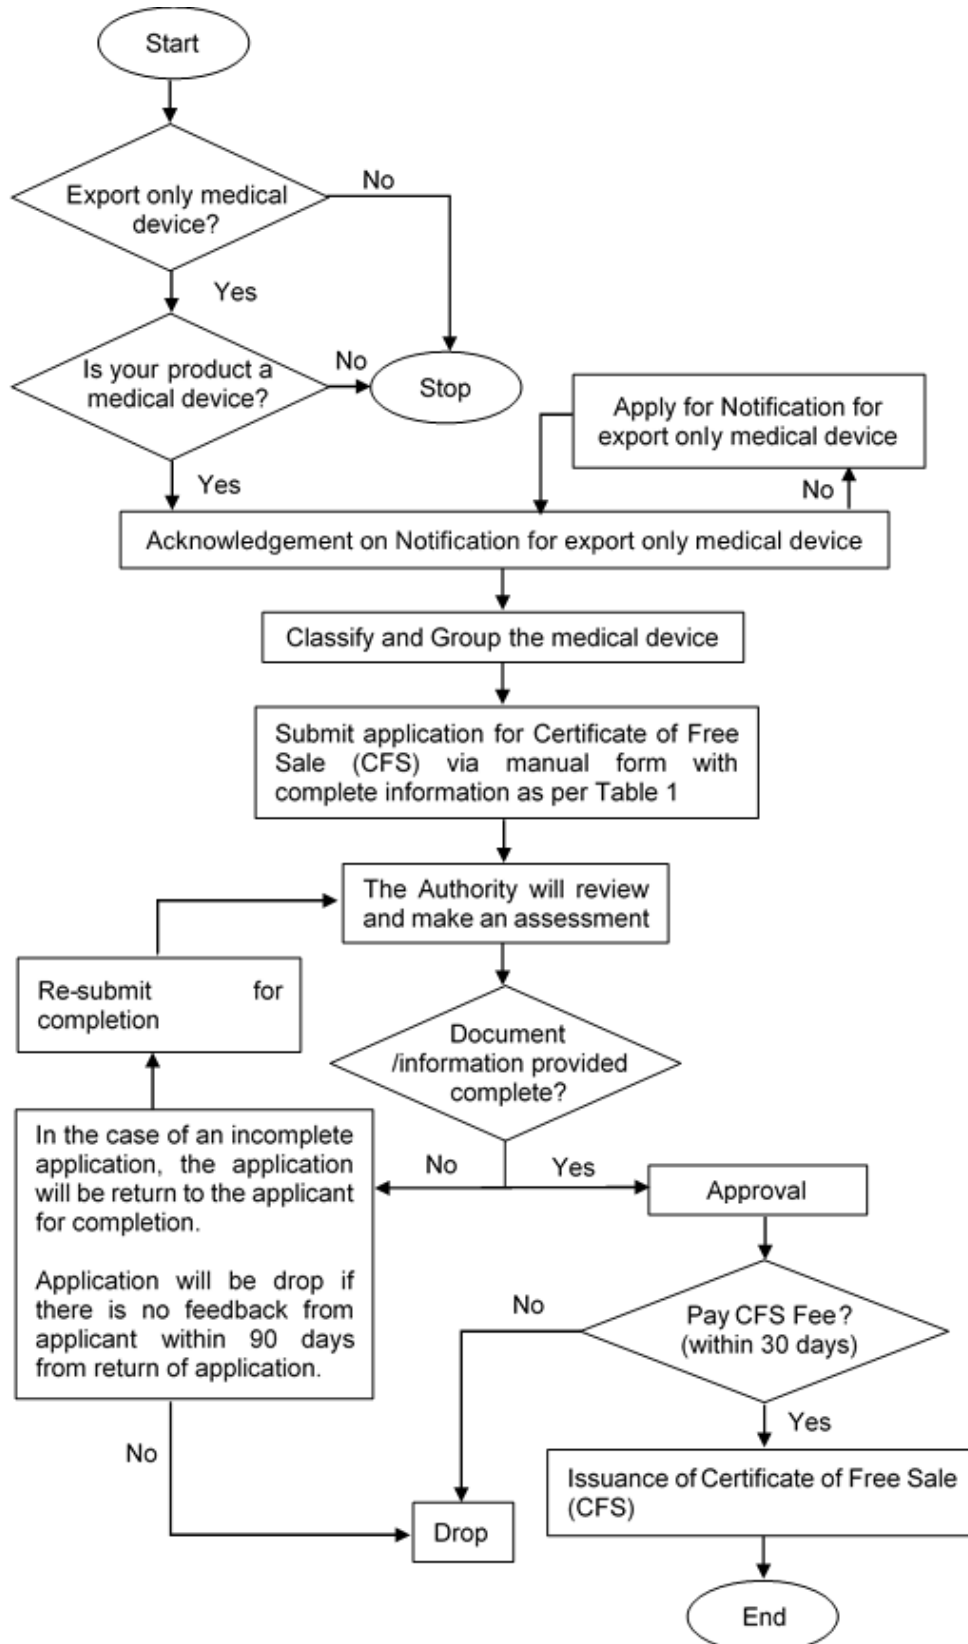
Start

Export only medical device?

No

Yes

Is your product a medical device?

No

Stop

Apply for Notification for export only medical device

Yes

No

Acknowledgement on Notification for export only medical device

Classify and Group the medical device

Submit application for Certificate of Free Sale (CFS) via manual form with complete information as per Table 1

The Authority will review and make an assessment

Re-submit for completion

Document /information provided complete?

In the case of an incomplete application, the application will be return to the applicant for completion.

Application will be drop if there is no feedback from applicant within 90 days from return of application.

No

Yes

Approval

No

Pay CFS Fee? (within 30 days)

Yes

No

Issuance of Certificate of Free Sale (CFS)

Drop

End